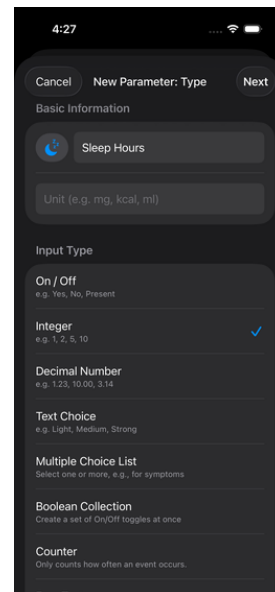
4:27

Cancel New Parameter: Type Next

Basic Information

Sleep Hours

Unit (e.g. mg, kcal, ml)

Input Type

On / Off
e.g. Yes, No, Present

Integer
e.g. 1, 2, 5, 10

Decimal Number
e.g. 1.23, 10.00, 3.14

Text Choice
e.g. Light, Medium, Strong

Multiple Choice List
Select one or more, e.g., for symptoms

Boolean Collection
Create a set of On/Off toggles at once

Counter
Only counts how often an event occurs.